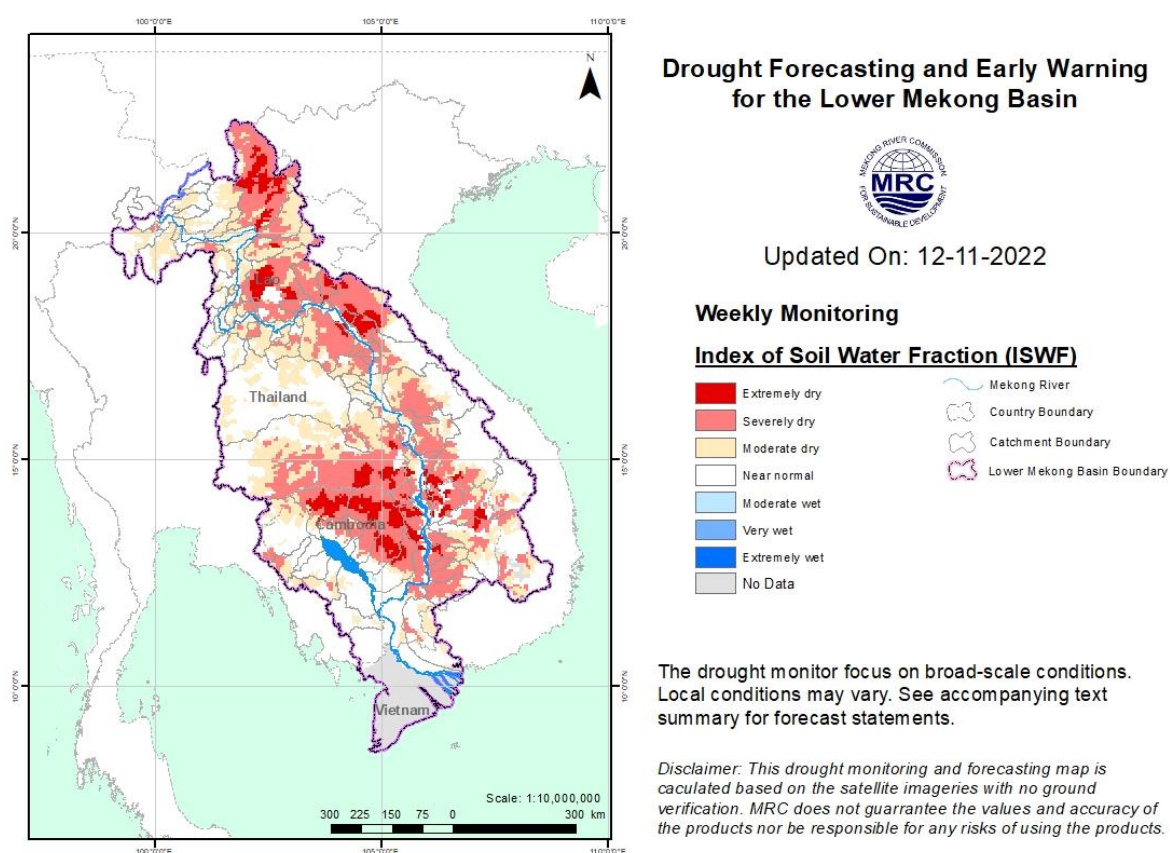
100°0'0"E 105°0'0"E 110°0'0"E

N

20°0'0"N 20°0'0"N

15°0'0"N 15°0'0"N

10°0'0"N 10°0'0"N

Laos

Thailand

Cambodia

Vietnam

Scale: 1:10,000,000

300 225 150 75 0 300 km

100°0'0"E 105°0'0"E 110°0'0"E

Drought Forecasting and Early Warning for the Lower Mekong Basin

MEKONG RIVER COMMISSION FOR SUSTAINABLE DEVELOPMENT MRC

Updated On: 12-11-2022

Weekly Monitoring

Index of Soil Water Fraction (ISWF)

Extremely dry

Severely dry

Moderate dry

Near normal

Moderate wet

Very wet

Extremely wet

No Data

Mekong River

Country Boundary

Catchment Boundary

Lower Mekong Basin Boundary

The drought monitor focus on broad-scale conditions. Local conditions may vary. See accompanying text summary for forecast statements.

Disclaimer: This drought monitoring and forecasting map is caculated based on the satellite imageries with no ground verification. MRC does not guarrantee the values and accuracy of the products nor be responsible for any risks of using the products.